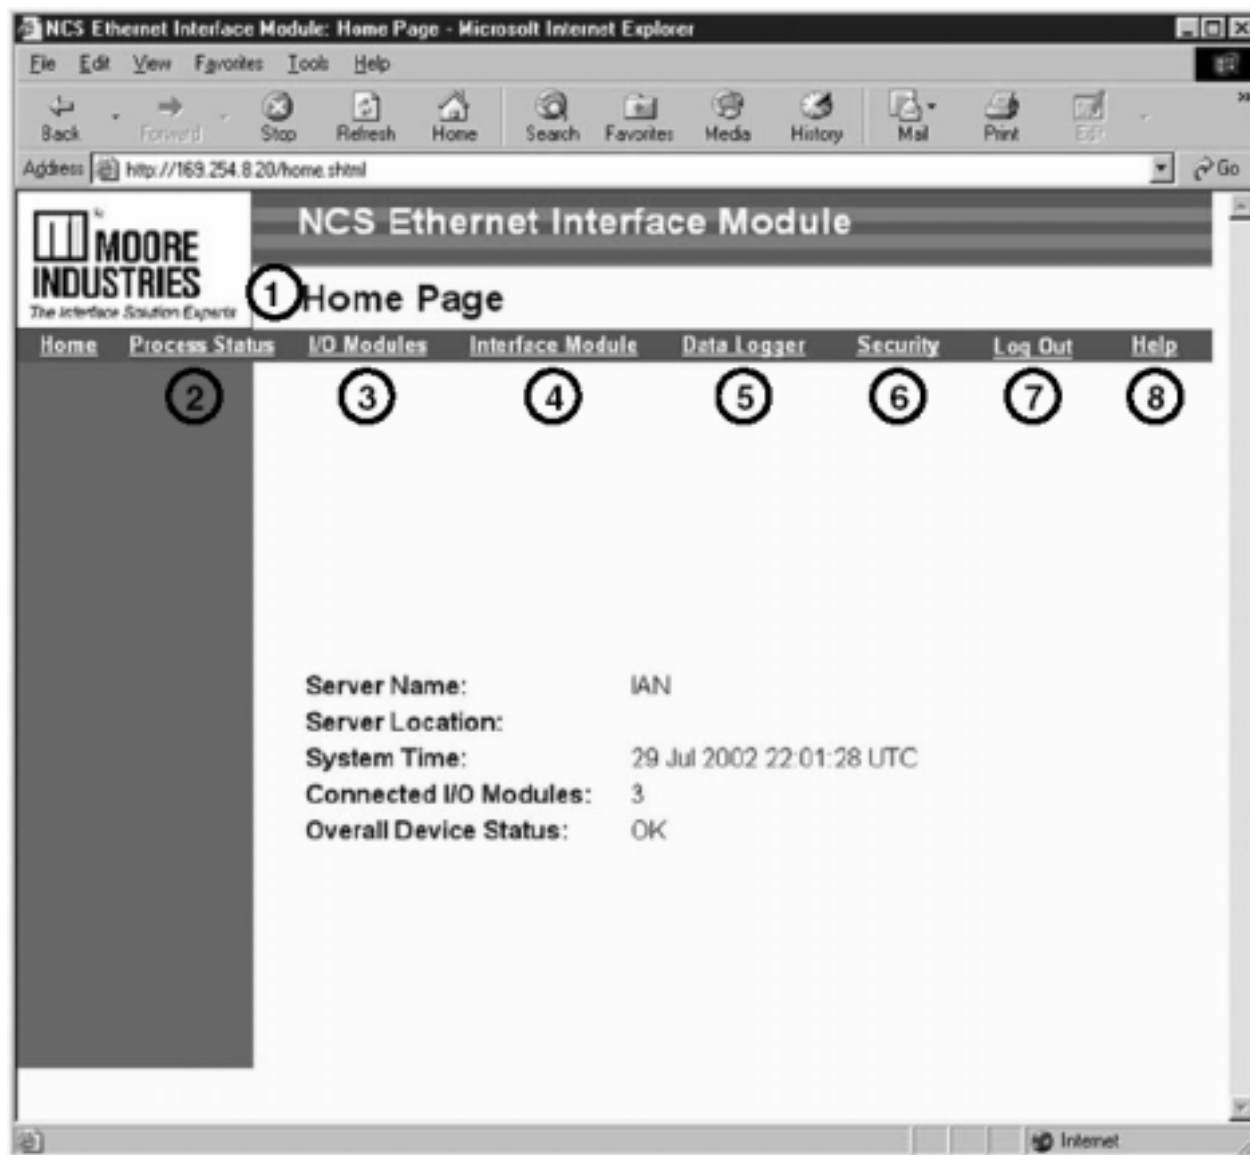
NCS Ethernet Interface Module: Home Page - Microsoft Internet Explorer

File Edit View Favorites Tools Help

Back Forward Stop Refresh Home Search Favorites Media History Mail Print Edit

Address http://169.254.8.20/home.shtml Go

MOORE INDUSTRIES
The Interface Solution Experts

NCS Ethernet Interface Module

1 Home Page

Home Process Status I/O Modules Interface Module Data Logger Security Log Out Help

2 3 4 5 6 7 8

| | |
|---|---|
| Server Name: | IAN |
| Server Location: | |
| System Time: | 29 Jul 2002 22:01:28 UTC |
| Connected I/O Modules: | 3 |
| Overall Device Status: | OK |

Internet